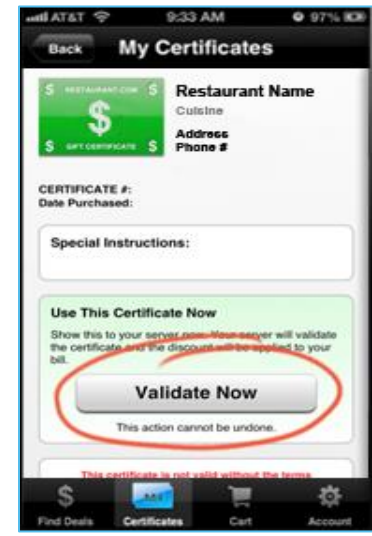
AT&T 9:33 AM 97%

Back My Certificates

$ RESTAURANT.COM $
$
$ GIFT CERTIFICATE $

Restaurant Name
Cuisine
Address
Phone #

CERTIFICATE #:
Date Purchased:

Special Instructions:

Use This Certificate Now
Show this to your server now. Your server will validate the certificate and the discount will be applied to your bill.

Validate Now
This action cannot be undone.

This certificate is not valid without the terms

Find Deals Certificates Cart Account